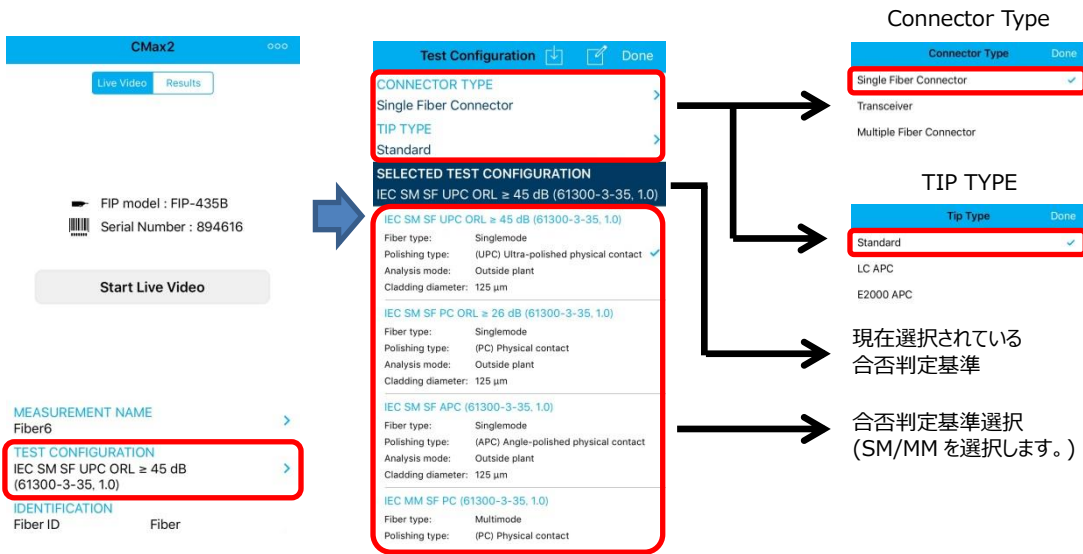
CMax2

Live Video Results

FIP model : FIP-435B
Serial Number : 894616

Start Live Video

MEASUREMENT NAME
Fiber6

TEST CONFIGURATION
IEC SM SF UPC ORL ≥ 45 dB (61300-3-35, 1.0)

IDENTIFICATION
Fiber ID Fiber

Test Configuration Done

CONNECTOR TYPE
Single Fiber Connector

TIP TYPE
Standard

SELECTED TEST CONFIGURATION
IEC SM SF UPC ORL ≥ 45 dB (61300-3-35, 1.0)

IEC SM SF UPC ORL ≥ 45 dB (61300-3-35, 1.0)
Fiber type: Singlemode
Polishing type: (UPC) Ultra-polished physical contact
Analysis mode: Outside plant
Cladding diameter: 125 µm

IEC SM SF PC ORL ≥ 26 dB (61300-3-35, 1.0)
Fiber type: Singlemode
Polishing type: (PC) Physical contact
Analysis mode: Outside plant
Cladding diameter: 125 µm

IEC SM SF APC (61300-3-35, 1.0)
Fiber type: Singlemode
Polishing type: (APC) Angle-polished physical contact
Analysis mode: Outside plant
Cladding diameter: 125 µm

IEC MM SF PC (61300-3-35, 1.0)
Fiber type: Multimode
Polishing type: (PC) Physical contact

Connector Type

Connector Type Done
Single Fiber Connector
Transceiver
Multiple Fiber Connector

TIP TYPE

Tip Type Done
Standard
LC APC
E2000 APC

現在選択されている
合否判定基準

合否判定基準選択
(SM/MM を選択します。)